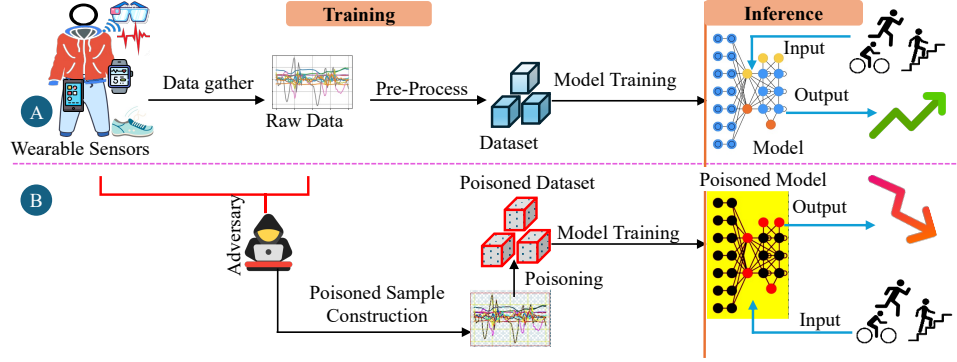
Training

Inference

A

Wearable Sensors

Data gather

Raw Data

Pre-Process

Dataset

Model Training

Input

Output

Model

B

Adversary

Poisoned Dataset

Model Training

Poisoning

Poisoned Sample Construction

Poisoned Model

Output

Input